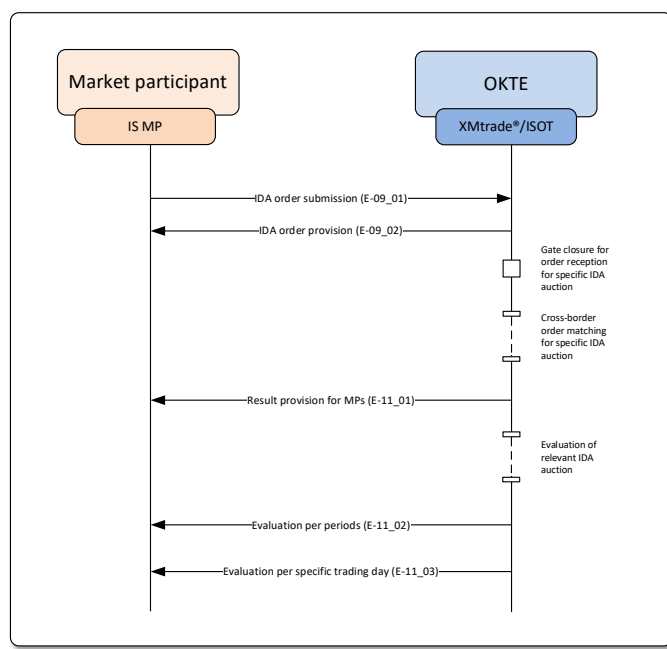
Market participant

IS MP

OKTE

XMtrade®/ISOT

IDA order submission (E-09_01)

IDA order provision (E-09_02)

Gate closure for order reception for specific IDA auction

Cross-border order matching for specific IDA auction

Result provision for MPs (E-11_01)

Evaluation of relevant IDA auction

Evaluation per periods (E-11_02)

Evaluation per specific trading day (E-11_03)